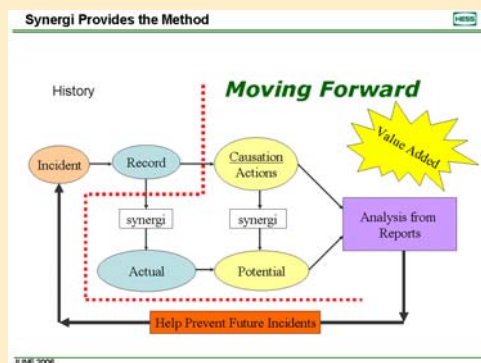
Synergi Provides the Method

HESS

History

Moving Forward

Value Added

Incident

Record

Causation Actions

synergi

synergi

Analysis from Reports

Actual

Potential

Help Prevent Future Incidents

JUNE 2006